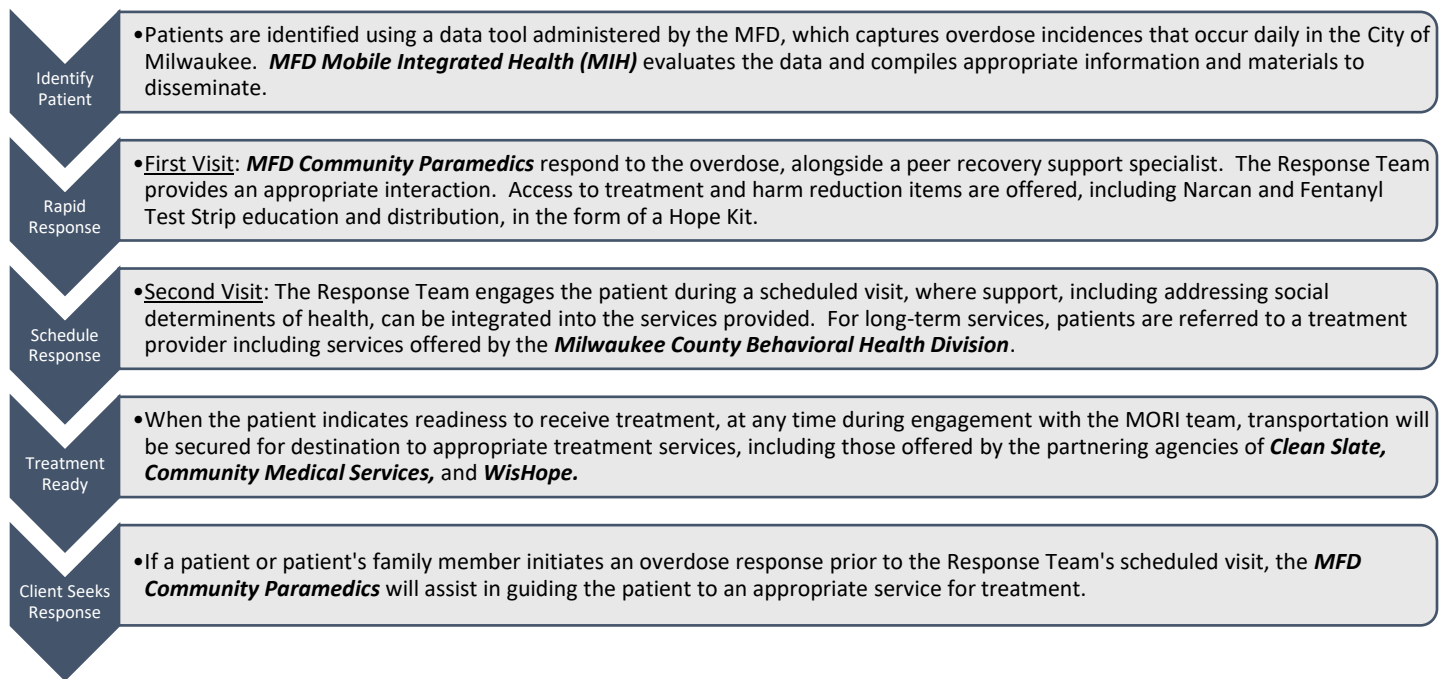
Identify Patient

•Patients are identified using a data tool administered by the MFD, which captures overdose incidences that occur daily in the City of Milwaukee. ***MFD Mobile Integrated Health (MIH)*** evaluates the data and compiles appropriate information and materials to disseminate.

Rapid Response

•First Visit: ***MFD Community Paramedics*** respond to the overdose, alongside a peer recovery support specialist. The Response Team provides an appropriate interaction. Access to treatment and harm reduction items are offered, including Narcan and Fentanyl Test Strip education and distribution, in the form of a Hope Kit.

Schedule Response

•Second Visit: The Response Team engages the patient during a scheduled visit, where support, including addressing social determinents of health, can be integrated into the services provided. For long-term services, patients are referred to a treatment provider including services offered by the ***Milwaukee County Behavioral Health Division***.

Treatment Ready

•When the patient indicates readiness to receive treatment, at any time during engagement with the MORI team, transportation will be secured for destination to appropriate treatment services, including those offered by the partnering agencies of ***Clean Slate, Community Medical Services,*** and ***WisHope.***

Client Seeks Response

•If a patient or patient's family member initiates an overdose response prior to the Response Team's scheduled visit, the ***MFD Community Paramedics*** will assist in guiding the patient to an appropriate service for treatment.